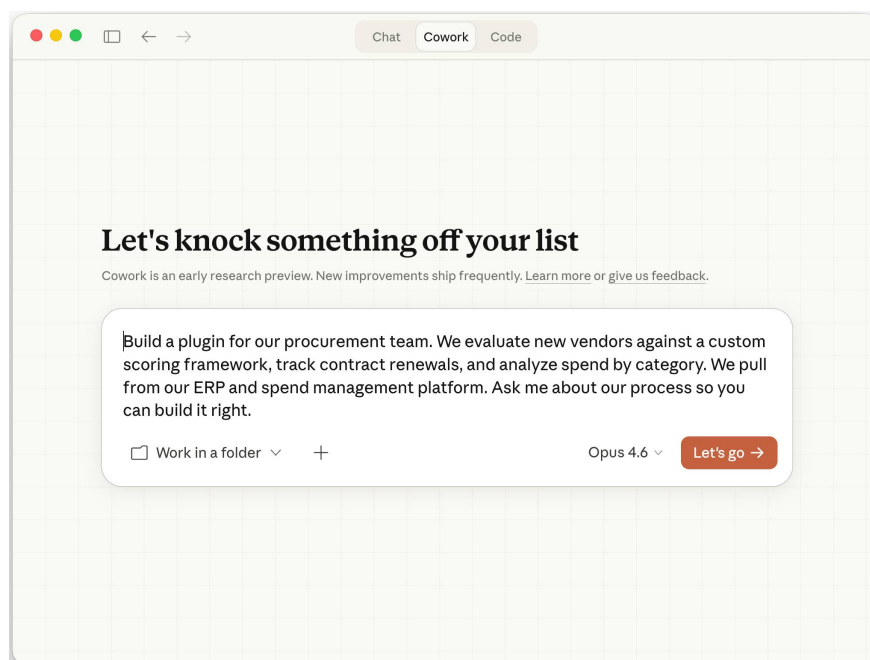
Chat Cowork Code

Let's knock something off your list

Cowork is an early research preview. New improvements ship frequently. Learn more or give us feedback.

Build a plugin for our procurement team. We evaluate new vendors against a custom scoring framework, track contract renewals, and analyze spend by category. We pull from our ERP and spend management platform. Ask me about our process so you can build it right.

Work in a folder

Opus 4.6

Let's go →